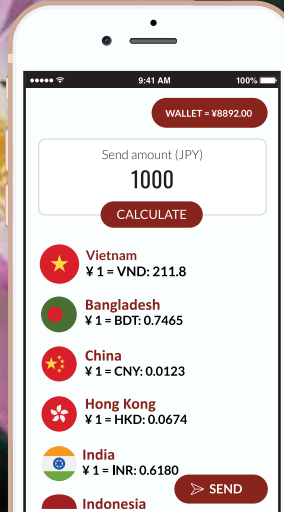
9:41 AM
100%

WALLET = ¥8892.00

Send amount (JPY)
1000
CALCULATE

Vietnam
¥ 1 = VND: 211.8

Bangladesh
¥ 1 = BDT: 0.7465

China
¥ 1 = CNY: 0.0123

Hong Kong
¥ 1 = HKD: 0.0674

India
¥ 1 = INR: 0.6180

Indonesia

SEND